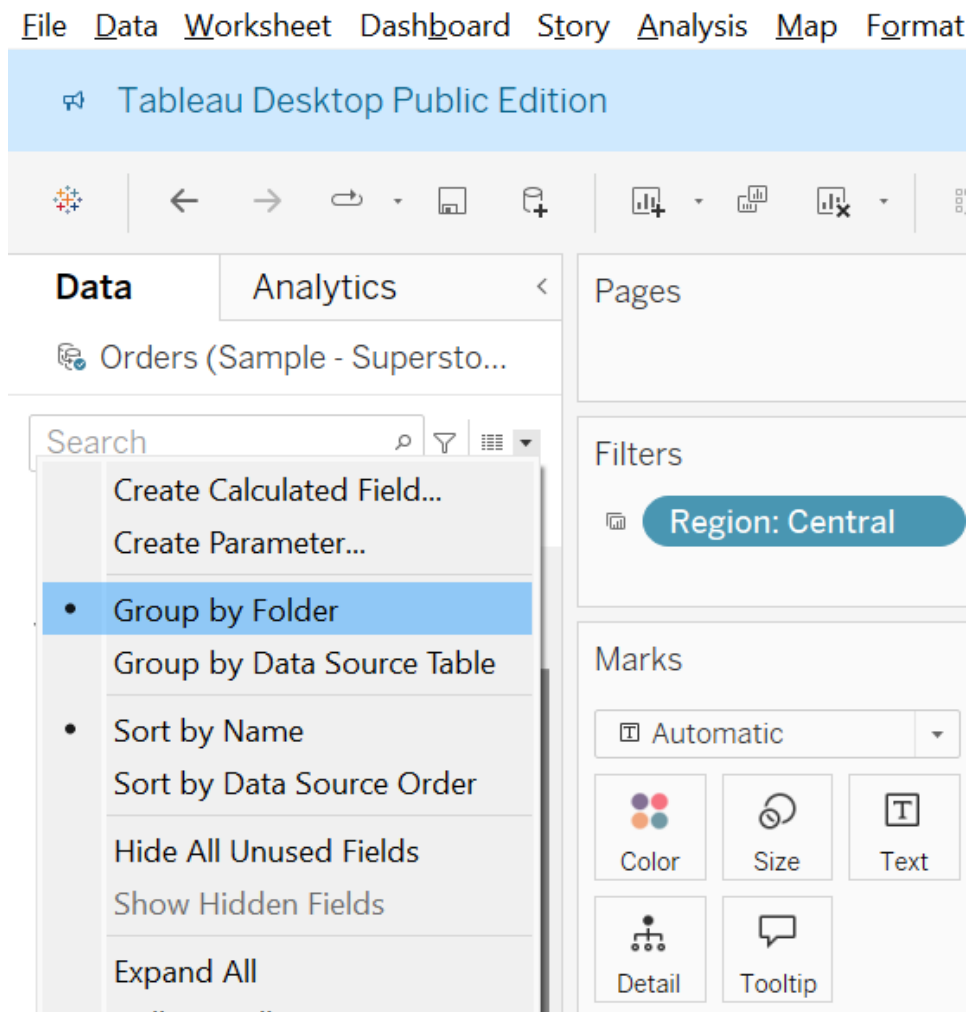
File Data Worksheet Dashboard Story Analysis Map Format

Tableau Desktop Public Edition

Data Analytics

Orders (Sample - Supersto...

Search

Create Calculated Field...
Create Parameter...

• Group by Folder
Group by Data Source Table

• Sort by Name
Sort by Data Source Order

Hide All Unused Fields
Show Hidden Fields

Expand All

Pages

Filters

Region: Central

Marks

Automatic

Color
Size
Text
Detail
Tooltip